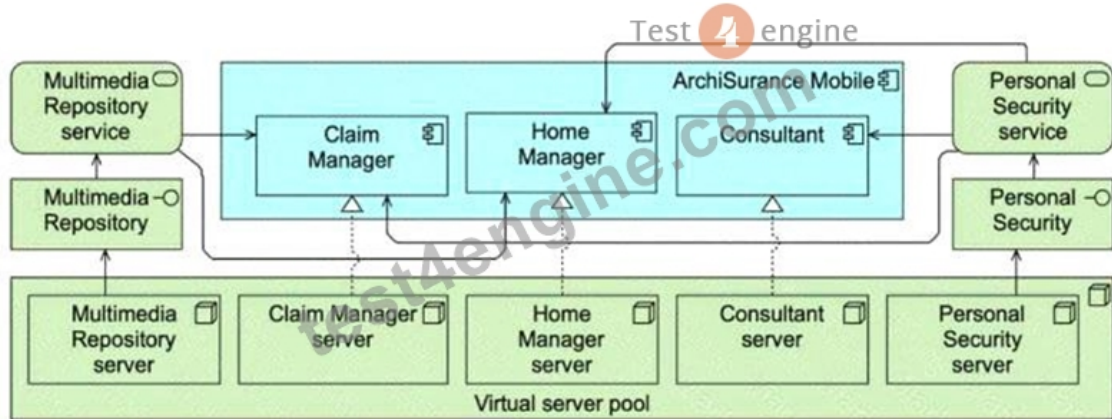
Test 4 engine

Multimedia Repository service

ArchiSurance Mobile

Claim Manager

Home Manager

Consultant

Personal Security service

Multimedia Repository

Personal Security

Multimedia Repository server

Claim Manager server

Home Manager server

Consultant server

Personal Security server

Virtual server pool

test4engine.com